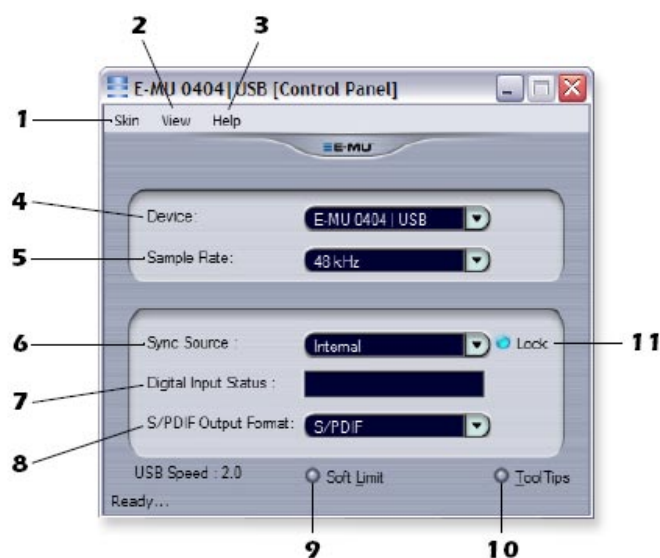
2
3
E-MU 0404|USB [Control Panel]
1
Skin View Help
E-MU
4
Device:
E-MU 0404 | USB
5
Sample Rate:
48 kHz
6
Sync Source :
Internal
Lock
11
Digital Input Status :
7
S/PDIF Output Format:
S/PDIF
8
USB Speed : 2.0
Soft Limit
ToolTips
Ready...
9
10